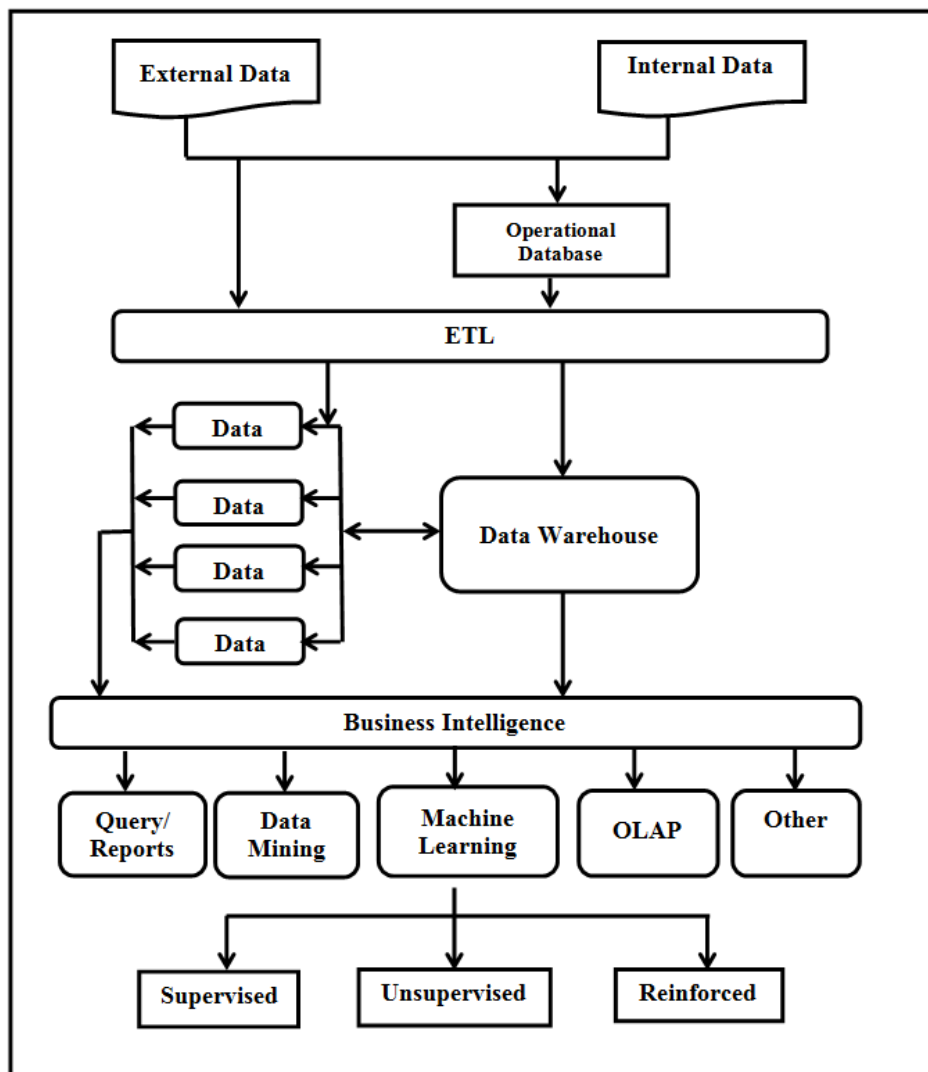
External Data

Internal Data

Operational Database

ETL

Data

Data

Data

Data

Data Warehouse

Business Intelligence

Query/ Reports

Data Mining

Machine Learning

OLAP

Other

Supervised

Unsupervised

Reinforced